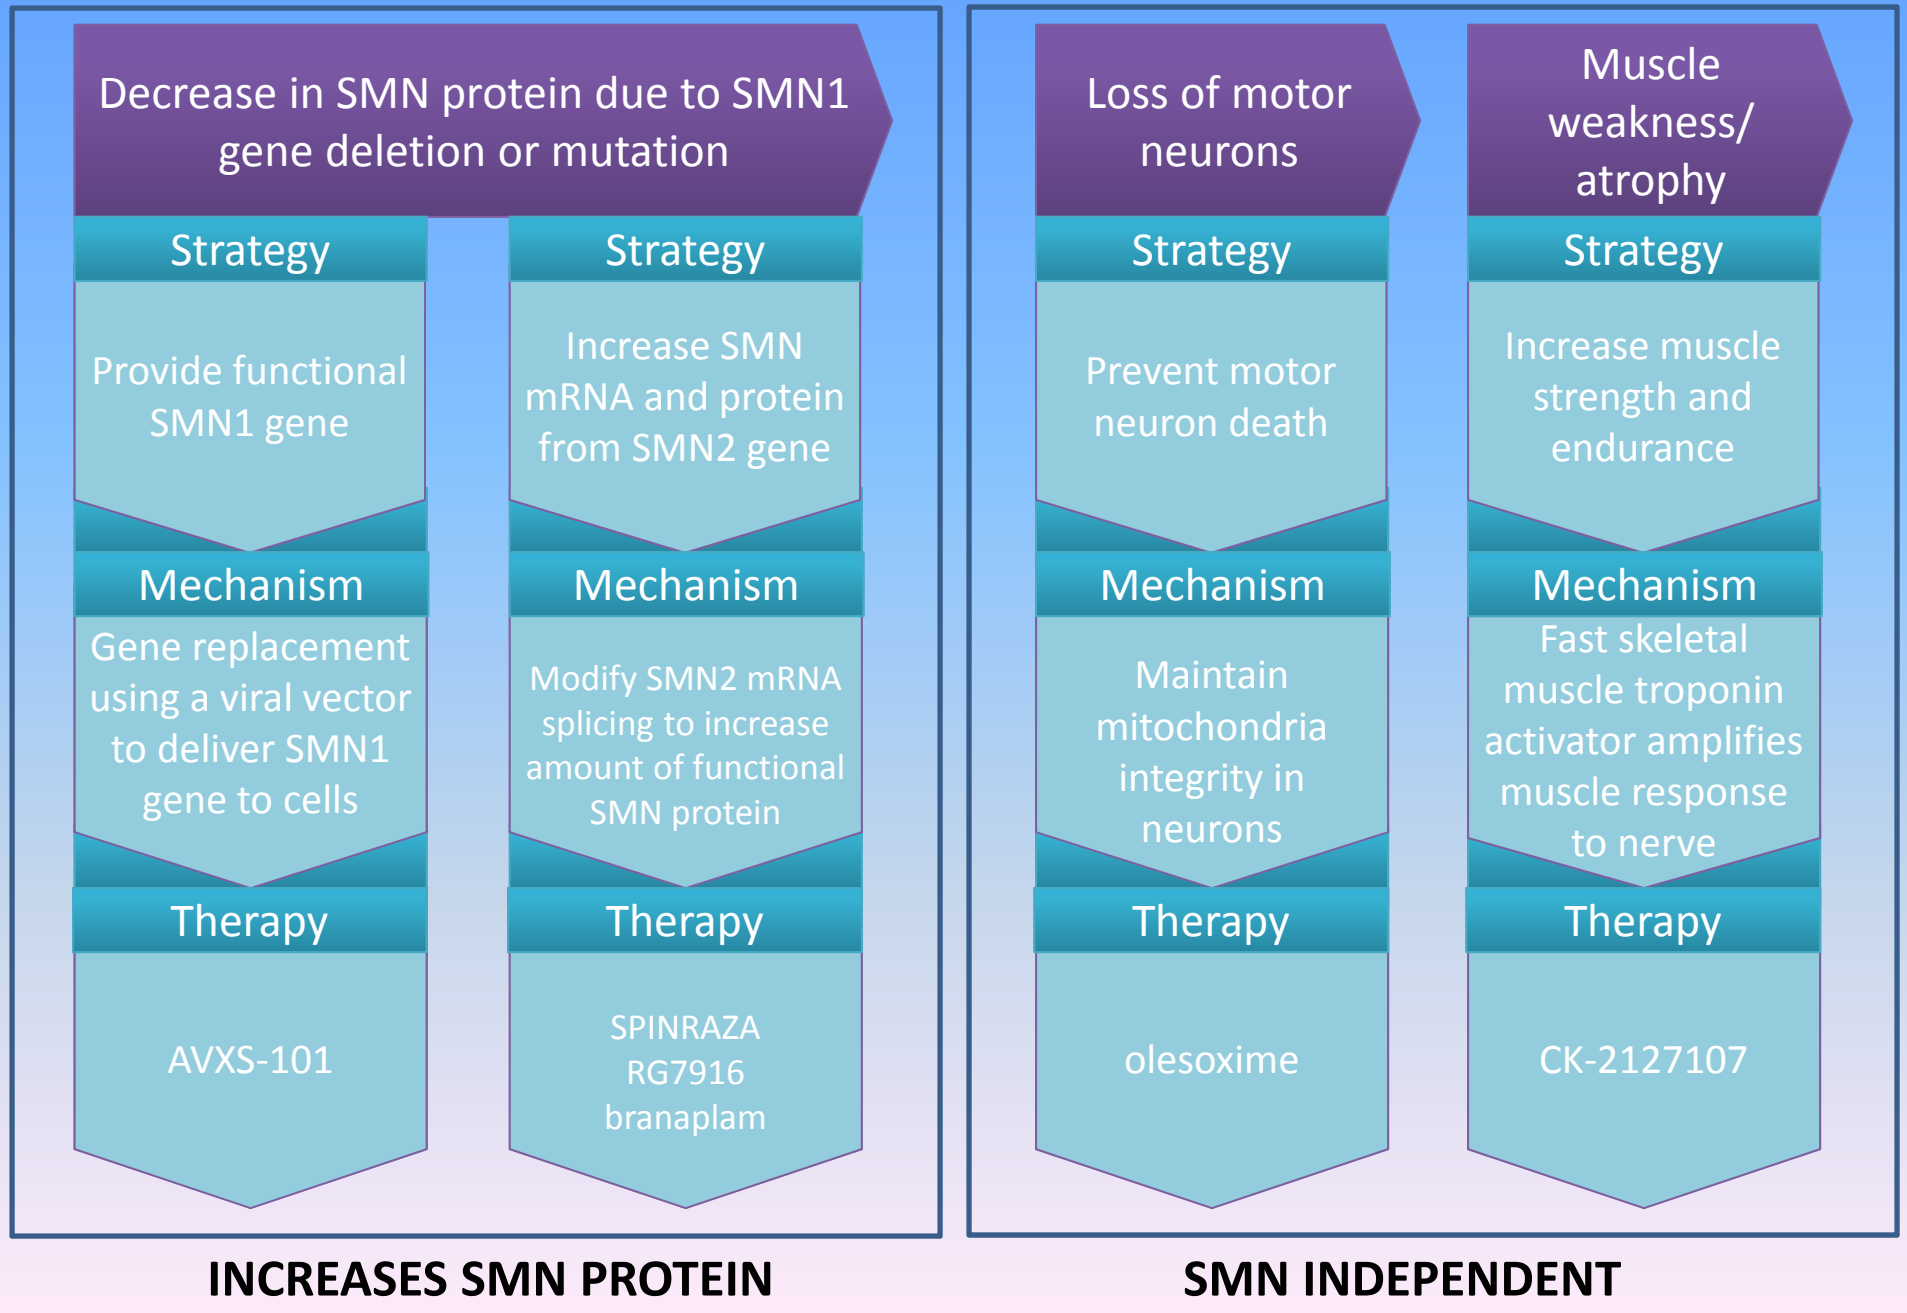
Decrease in SMN protein due to SMN1 gene deletion or mutation

Strategy

Provide functional SMN1 gene

Mechanism

Gene replacement using a viral vector to deliver SMN1 gene to cells

Therapy

AVXS-101

Strategy

Increase SMN mRNA and protein from SMN2 gene

Mechanism

Modify SMN2 mRNA splicing to increase amount of functional SMN protein

Therapy

SPINRAZA
RG7916
branaplam

INCREASES SMN PROTEIN

Loss of motor neurons

Strategy

Prevent motor neuron death

Mechanism

Maintain mitochondria integrity in neurons

Therapy

olesoxime

Muscle weakness/ atrophy

Strategy

Increase muscle strength and endurance

Mechanism

Fast skeletal muscle troponin activator amplifies muscle response to nerve

Therapy

CK-2127107

SMN INDEPENDENT